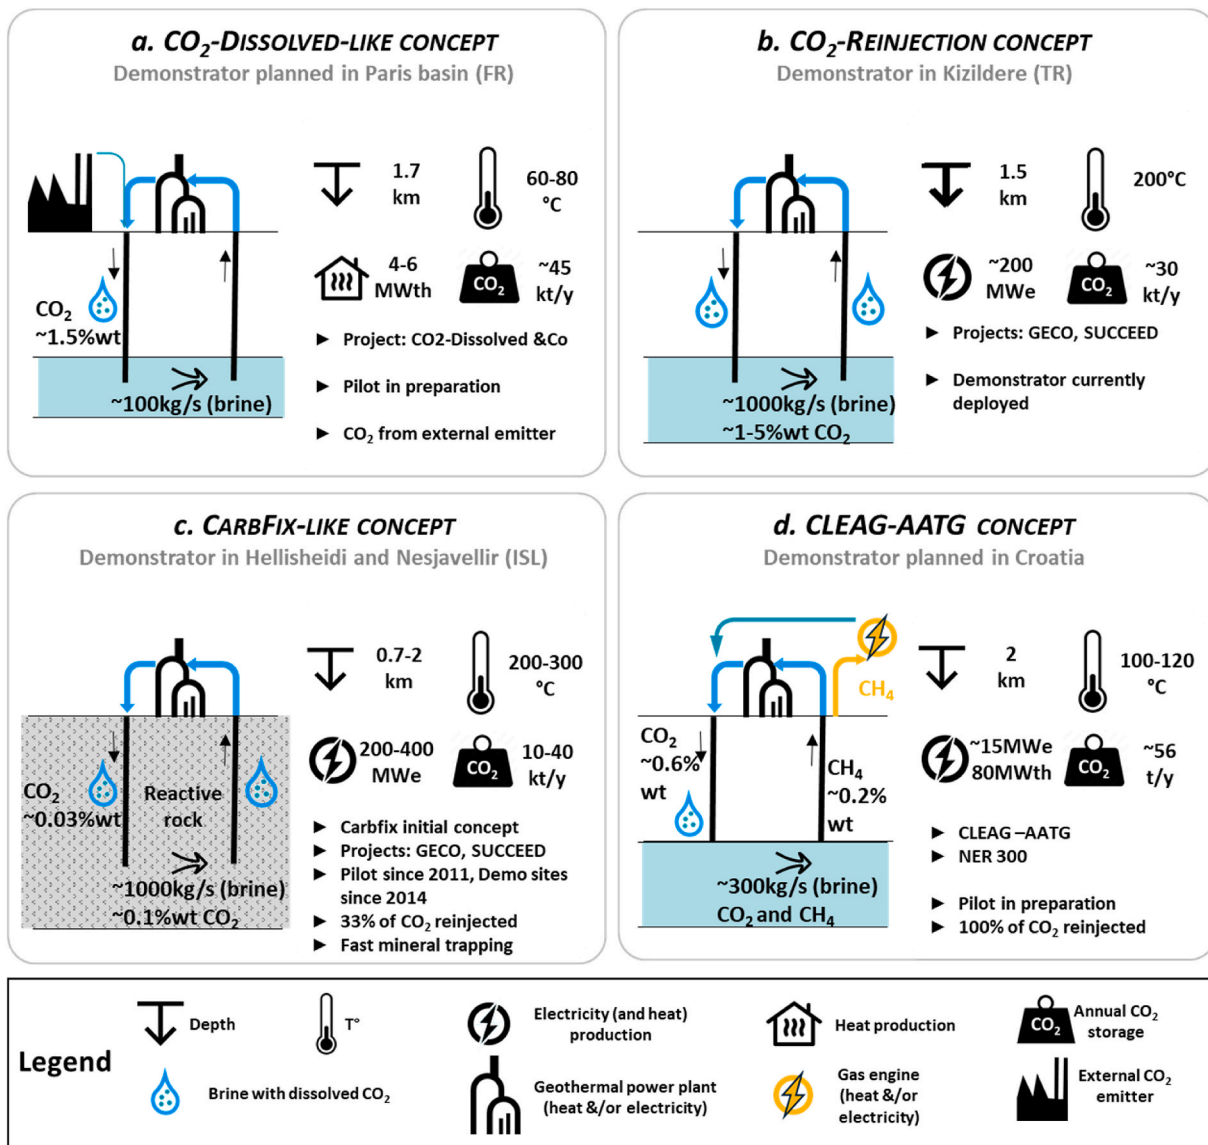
a. $CO_2$-DISSOLVED-LIKE CONCEPT
Demonstrator planned in Paris basin (FR)

$CO_2$ ~1.5%wt

~100kg/s (brine)

1.7 km

60-80 °C

4-6 MWth

$CO_2$ ~45 kt/y

► Project: CO2-Dissolved &Co

► Pilot in preparation

► $CO_2$ from external emitter

b. $CO_2$-REINJECTION CONCEPT
Demonstrator in Kizildere (TR)

~1000kg/s (brine)
~1-5%wt $CO_2$

1.5 km

200°C

~200 MWe

$CO_2$ ~30 kt/y

► Projects: GECO, SUCCEED

► Demonstrator currently deployed

c. CARBFIX-LIKE CONCEPT
Demonstrator in Hellisheidi and Nesjavellir (ISL)

$CO_2$ ~0.03%wt

Reactive rock

~1000kg/s (brine)
~0.1%wt $CO_2$

0.7-2 km

200-300 °C

200-400 MWe

$CO_2$ 10-40 kt/y

► Carbfix initial concept
► Projects: GECO, SUCCEED
► Pilot since 2011, Demo sites since 2014
► 33% of $CO_2$ reinjected
► Fast mineral trapping

d. CLEAG-AATG CONCEPT
Demonstrator planned in Croatia

$CH_4$

$CO_2$ ~0.6% wt

$CH_4$ ~0.2% wt

~300kg/s (brine)
$CO_2$ and $CH_4$

2 km

100-120 °C

~15MWe 80MWth

$CO_2$ ~56 t/y

► CLEAG –AATG
► NER 300

► Pilot in preparation
► 100% of $CO_2$ reinjected

Legend

Depth

T°

Electricity (and heat) production

Heat production

$CO_2$ Annual $CO_2$ storage

Brine with dissolved $CO_2$

Geothermal power plant (heat &/or electricity)

Gas engine (heat &/or electricity)

External $CO_2$ emitter